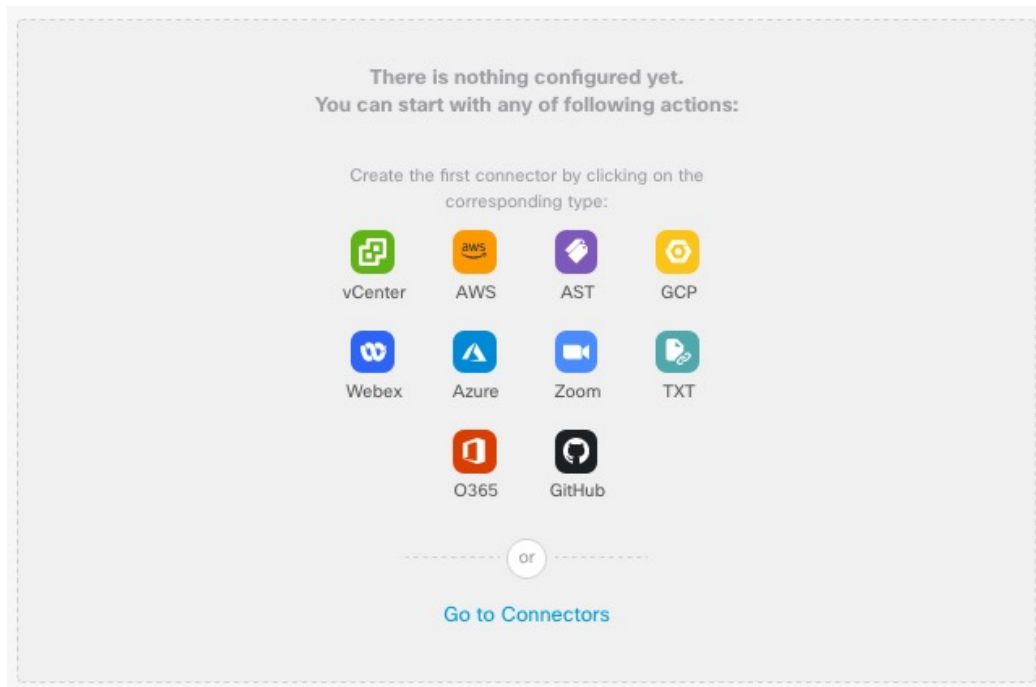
There is nothing configured yet.
You can start with any of following actions:

Create the first connector by clicking on the corresponding type:

aws

vCenter AWS AST GCP

Webex Azure Zoom TXT

O365 GitHub

or

Go to Connectors